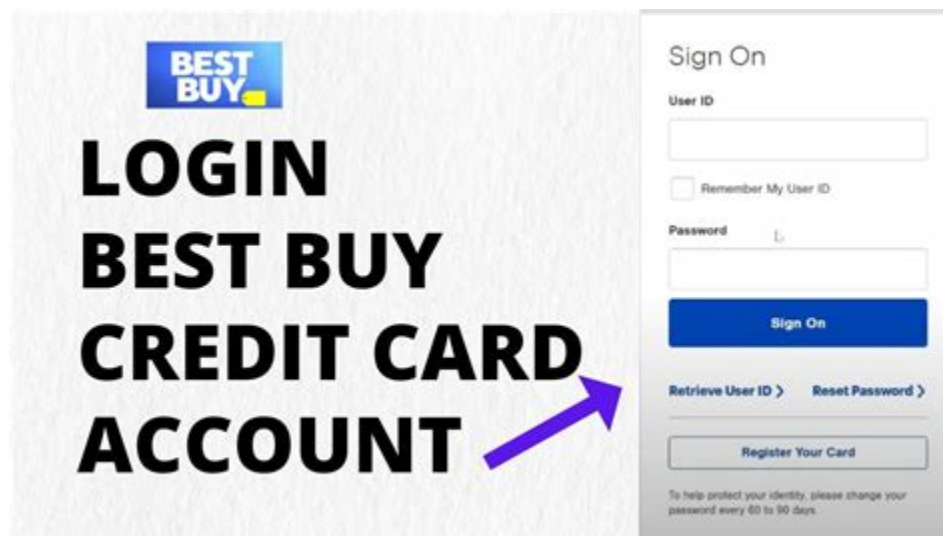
BEST BUY

LOGIN
BEST BUY
CREDIT CARD
ACCOUNT

Sign On

User ID

Remember My User ID

Password

Sign On

Retrieve User ID >

Reset Password >

Register Your Card

To help protect your identity, please change your password every 60 to 90 days.